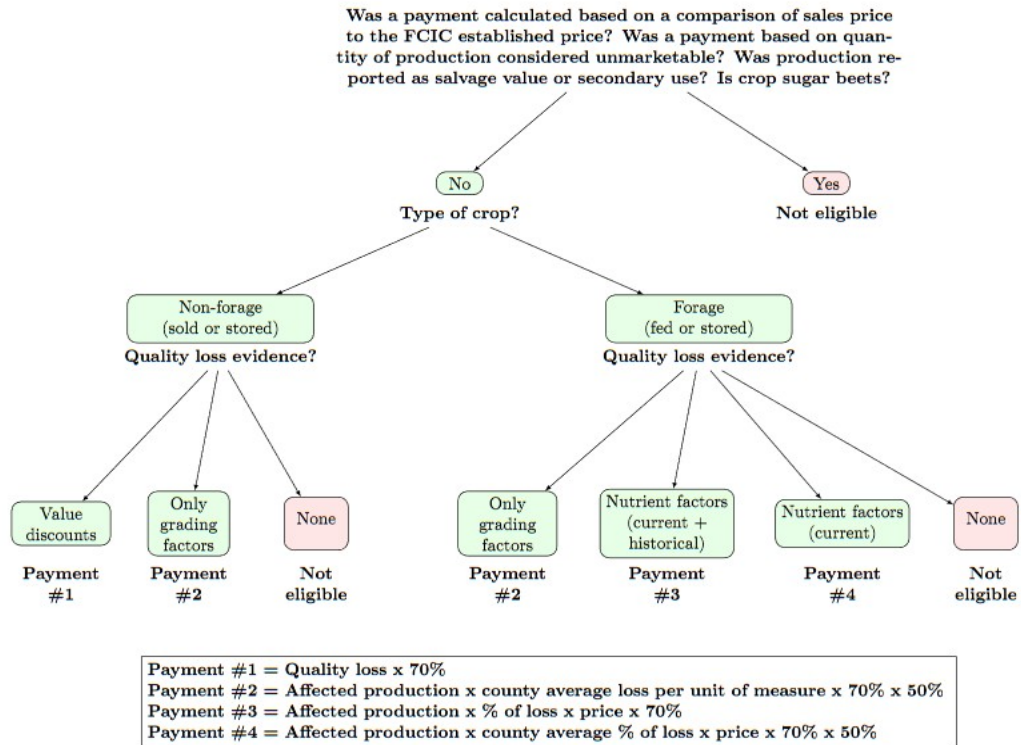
Was a payment calculated based on a comparison of sales price to the FCIC established price? Was a payment based on quantity of production considered unmarketable? Was production reported as salvage value or secondary use? Is crop sugar beets?

No

Type of crop?

Yes

Not eligible

Non-forage (sold or stored)

Quality loss evidence?

Forage (fed or stored)

Quality loss evidence?

Value discounts

Payment #1

Only grading factors

Payment #2

None

Not eligible

Only grading factors

Payment #2

Nutrient factors (current + historical)

Payment #3

Nutrient factors (current)

Payment #4

None

Not eligible

Payment #1 = Quality loss x 70%
Payment #2 = Affected production x county average loss per unit of measure x 70% x 50%
Payment #3 = Affected production x % of loss x price x 70%
Payment #4 = Affected production x county average % of loss x price x 70% x 50%